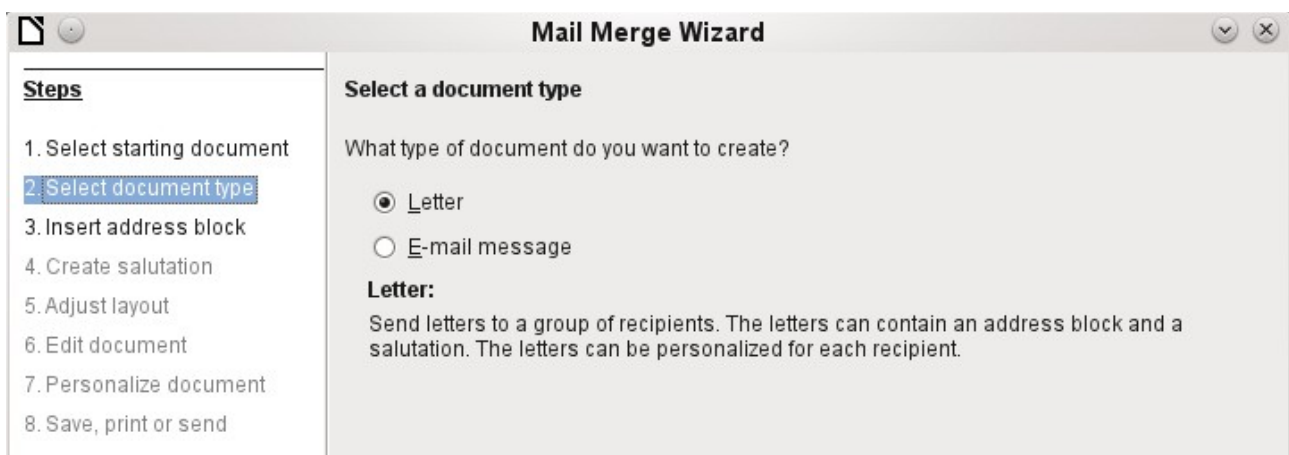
Mail Merge Wizard

Steps

1. Select starting document
2. Select document type
3. Insert address block
4. Create salutation
5. Adjust layout
6. Edit document
7. Personalize document
8. Save, print or send

Select a document type

What type of document do you want to create?

Letter

E-mail message

Letter:
Send letters to a group of recipients. The letters can contain an address block and a salutation. The letters can be personalized for each recipient.